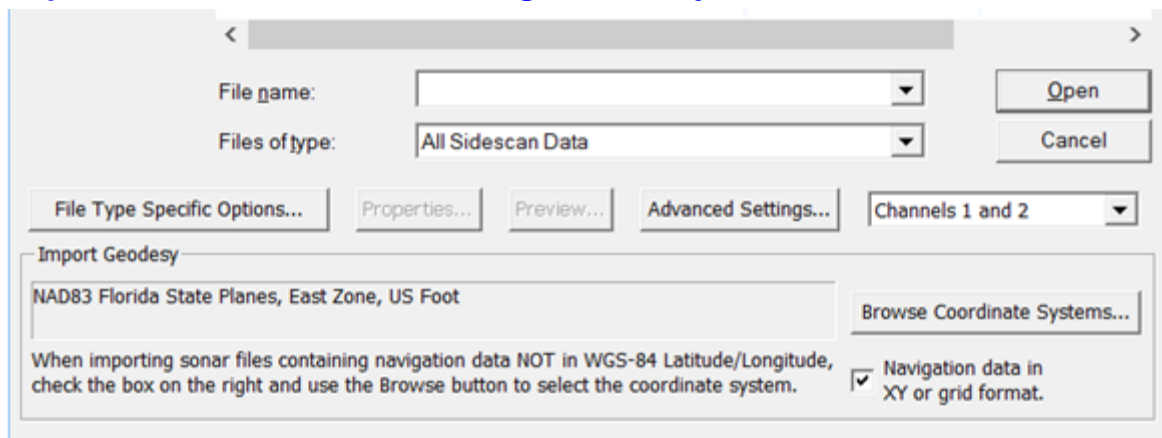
File name:

Files of type: All Sidescan Data

Open

Cancel

File Type Specific Options...

Properties...

Preview...

Advanced Settings...

Channels 1 and 2

Import Geodesy

NAD83 Florida State Planes, East Zone, US Foot

Browse Coordinate Systems...

When importing sonar files containing navigation data NOT in WGS-84 Latitude/Longitude, check the box on the right and use the Browse button to select the coordinate system.

Navigation data in XY or grid format.